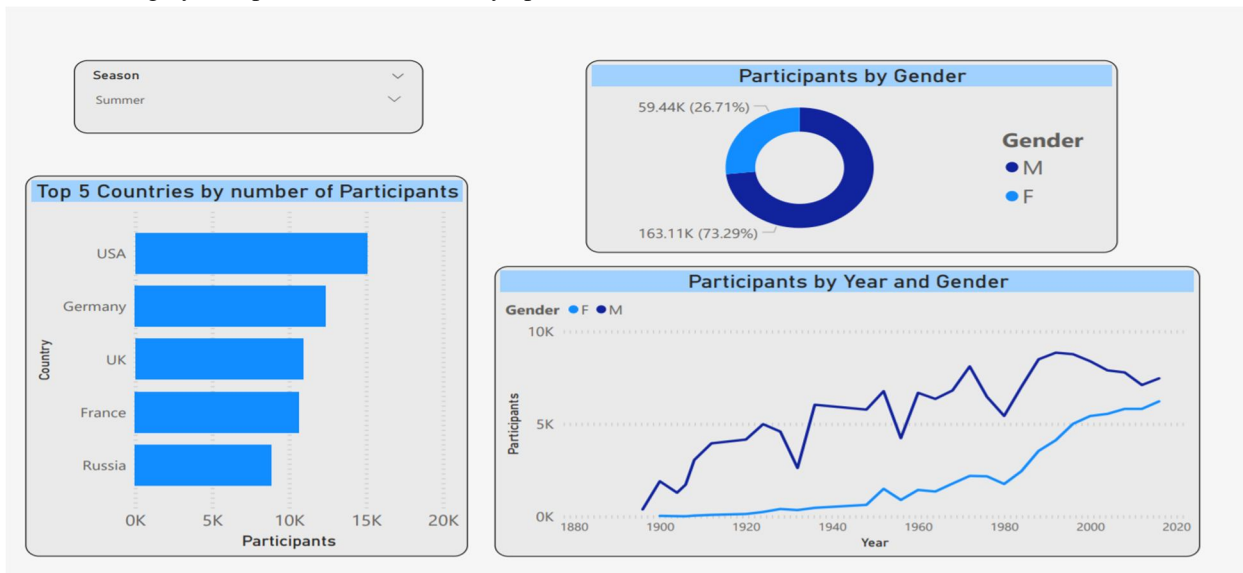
Season
Summer

Top 5 Countries by number of Participants

Country
USA
Germany
UK
France
Russia
0K 5K 10K 15K 20K
Participants

Participants by Gender
59.44K (26.71%)
163.11K (73.29%)
Gender
M
F

Participants by Year and Gender
Gender F M
10K
5K
0K
Participants
1880 1900 1920 1940 1960 1980 2000 2020
Year